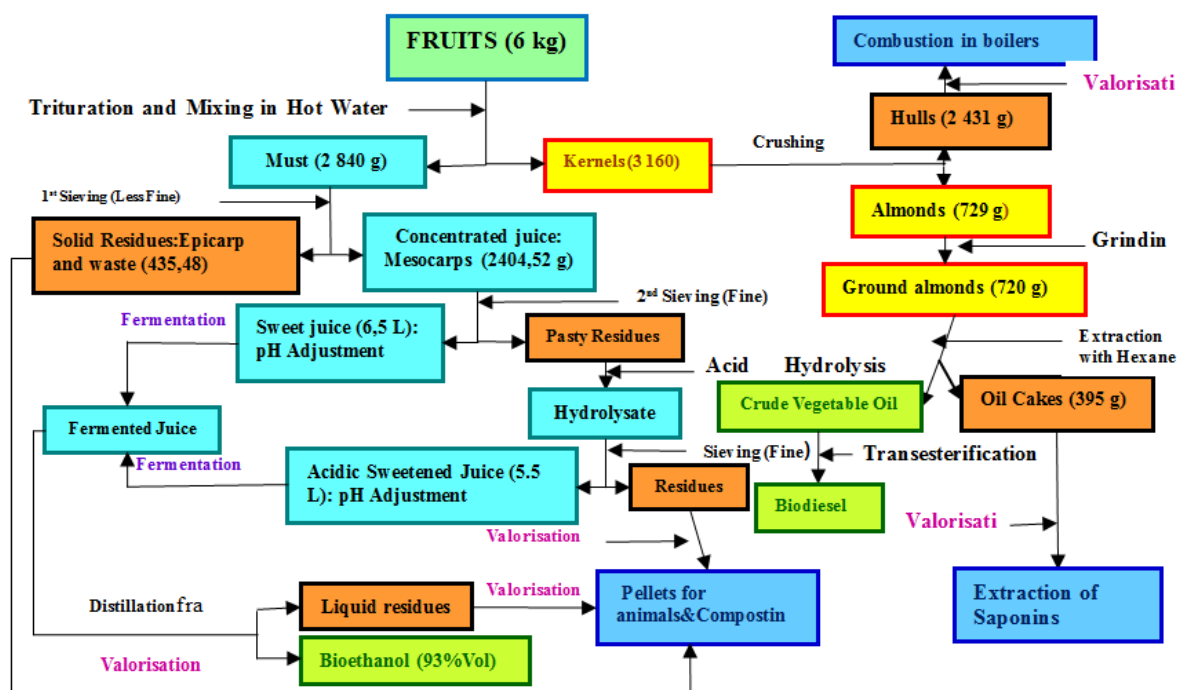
FRUITS (6 kg)

Combustion in boilers

Valorisati

Trituration and Mixing in Hot Water

Hulls (2 431 g)

Crushing

Must (2 840 g)

Kernels (3 160)

1st Sieving (Less Fine)

Almonds (729 g)

Solid Residues:Epicarp and waste (435,48)

Concentrated juice: Mesocarps (2404,52 g)

Grindin

Ground almonds (720 g)

2nd Sieving (Fine)

Fermentation

Sweet juice (6,5 L): pH Adjustment

Pasty Residues

Extraction with Hexane

Acid Hydrolysis

Hydrolysate

Crude Vegetable Oil

Oil Cakes (395 g)

Fermented Juice

Sieving (Fine)

Transesterification

Fermentation

Acidic Sweetened Juice (5.5 L): pH Adjustment

Residues

Biodiesel

Valorisati

Valorisation

Pellets for animals&Compostin

Extraction of Saponins

Distillationfra

Liquid residues

Valorisation

Valorisation

Bioethanol (93%Vol)